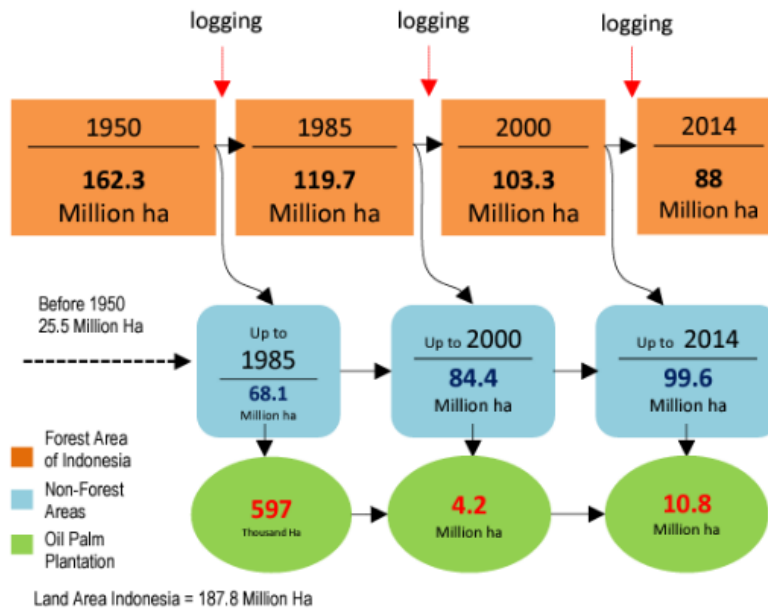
logging

logging

logging

1950

162.3
Million ha

1985

119.7
Million ha

2000

103.3
Million ha

2014

88
Million ha

Before 1950
25.5 Million Ha

Up to
1985
68.1
Million ha

Up to 2000
84.4
Million ha

Up to 2014
99.6
Million ha

597
Thousand Ha

4.2
Million ha

10.8
Million ha

Forest Area of Indonesia

Non-Forest Areas

Oil Palm Plantation

Land Area Indonesia = 187.8 Million Ha